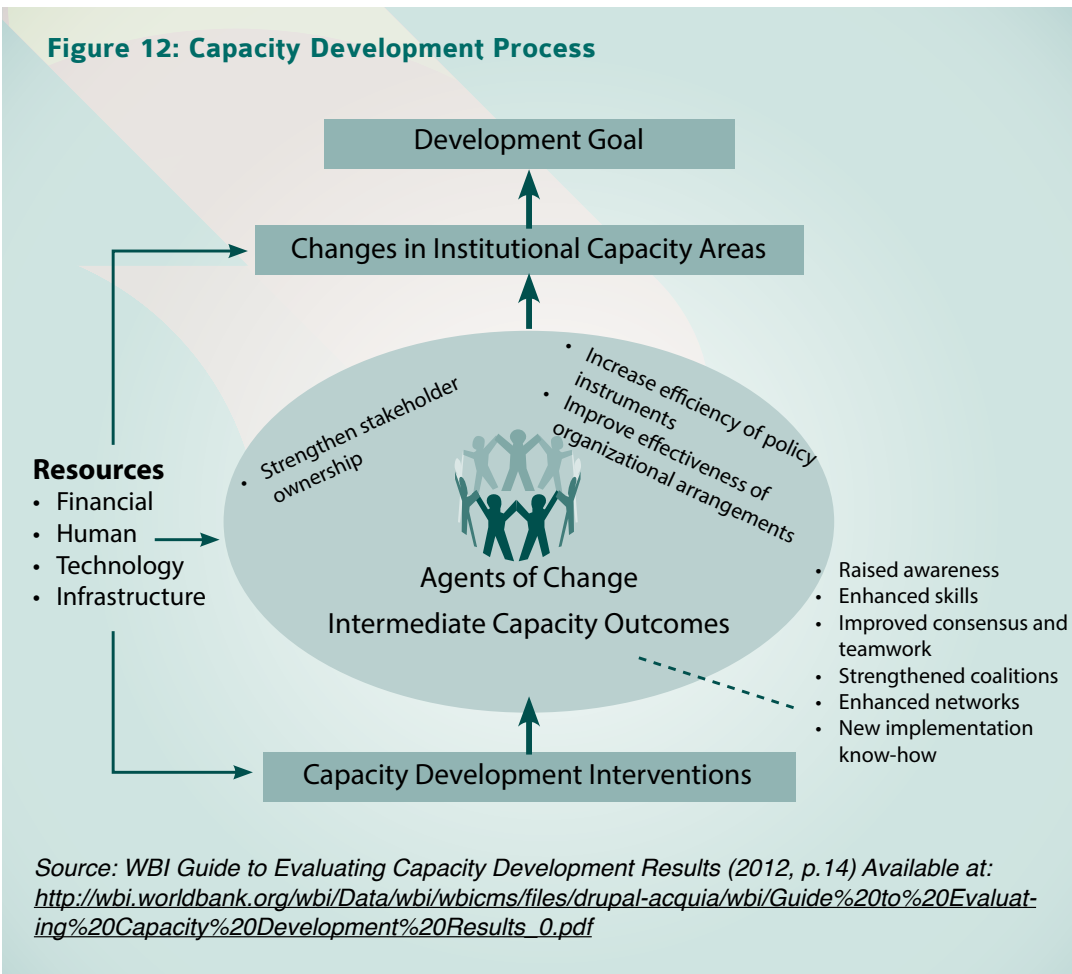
Figure 12: Capacity Development Process

Development Goal

Changes in Institutional Capacity Areas

• Strengthen stakeholder ownership

• Increase efficiency of policy instruments

• Improve effectiveness of organizational arrangements

Resources
• Financial
• Human
• Technology
• Infrastructure

Agents of Change

Intermediate Capacity Outcomes

• Raised awareness
• Enhanced skills
• Improved consensus and teamwork
• Strengthened coalitions
• Enhanced networks
• New implementation know-how

Capacity Development Interventions

Source: WBI Guide to Evaluating Capacity Development Results (2012, p.14) Available at: http://wbi.worldbank.org/wbi/Data/wbi/wbicms/files/drupal-acquia/wbi/Guide%20to%20Evaluating%20Capacity%20Development%20Results_0.pdf